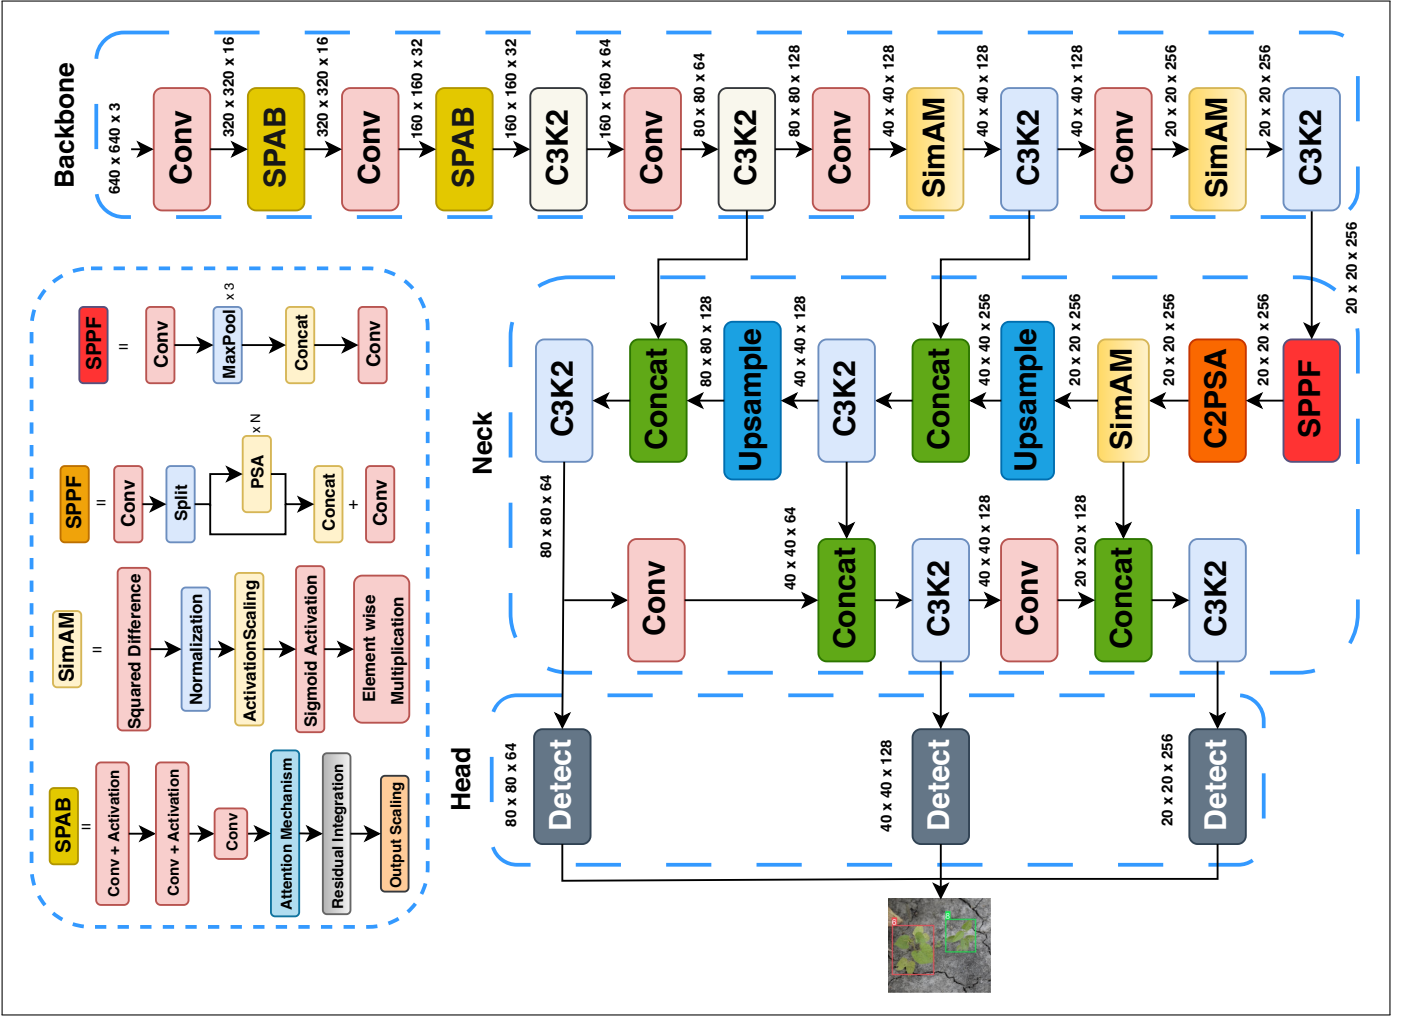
Backbone

640 x 640 x 3
Conv
320 x 320 x 16
SPAB
320 x 320 x 16
Conv
160 x 160 x 32
SPAB
160 x 160 x 32
C3K2
160 x 160 x 64
Conv
80 x 80 x 64
C3K2
80 x 80 x 128
Conv
40 x 40 x 128
SimAM
40 x 40 x 128
C3K2
40 x 40 x 128
Conv
20 x 20 x 256
SimAM
20 x 20 x 256
C3K2
20 x 20 x 256

SPPF = Conv MaxPool x3 Concat Conv

SPPF = Conv Split PSA x N Concat + Conv

SimAM = Squared Difference Normalization ActivationScaling Sigmoid Activation Element wise Multiplication

SPAB = Conv + Activation Conv + Activation Conv Attention Mechanism Residual Integration Output Scaling

Neck

C3K2
Concat
80 x 80 x 128
Upsample
40 x 40 x 128
C3K2
Concat
40 x 40 x 256
Upsample
20 x 20 x 256
SimAM
20 x 20 x 256
C2PSA
20 x 20 x 256
SPPF

80 x 80 x 64
Conv
40 x 40 x 64
Concat
C3K2
40 x 40 x 128
Conv
20 x 20 x 128
Concat
C3K2

Head

80 x 80 x 64
Detect
40 x 40 x 128
Detect
20 x 20 x 256
Detect